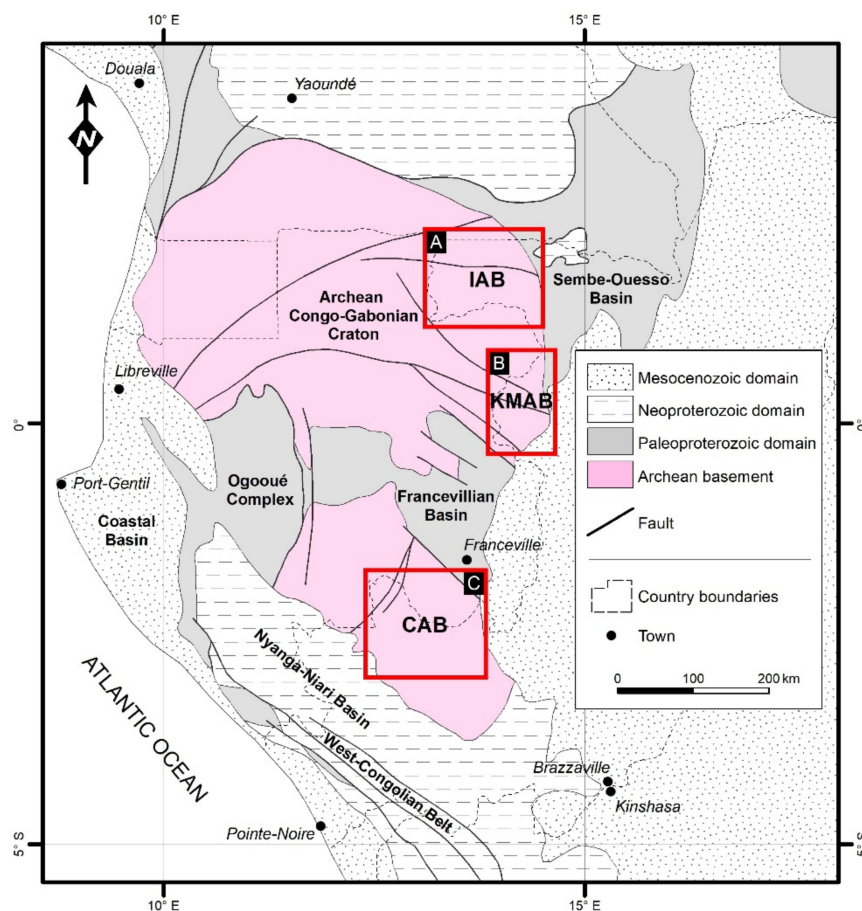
10° E
15° E
N
Douala
Yaoundé
A
IAB
Sembe-Ouesso Basin
Archean Congo-Gabonian Craton
B
KMAB
Libreville
0°
0°
Port-Gentil
Ogooué Complex
Coastal Basin
Francevillian Basin
Franceville
C
CAB
Nyanga-Niari Basin
West-Congolian Belt
ATLANTIC OCEAN
Brazzaville
Kinshasa
Pointe-Noire
5° S
5° S
10° E
15° E

Mesocenozoic domain
Neoproterozoic domain
Paleoproterozoic domain
Archean basement
Fault
Country boundaries
Town
0
100
200 km